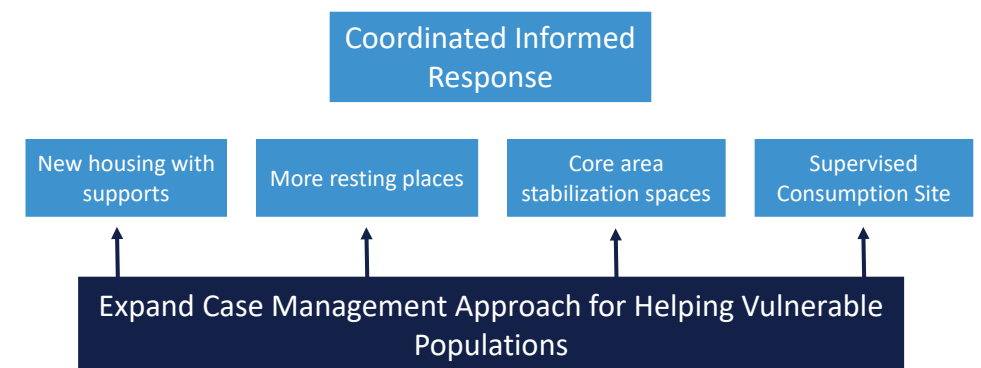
Coordinated Informed Response

New housing with supports

More resting places

Core area stabilization spaces

Supervised Consumption Site

Expand Case Management Approach for Helping Vulnerable Populations